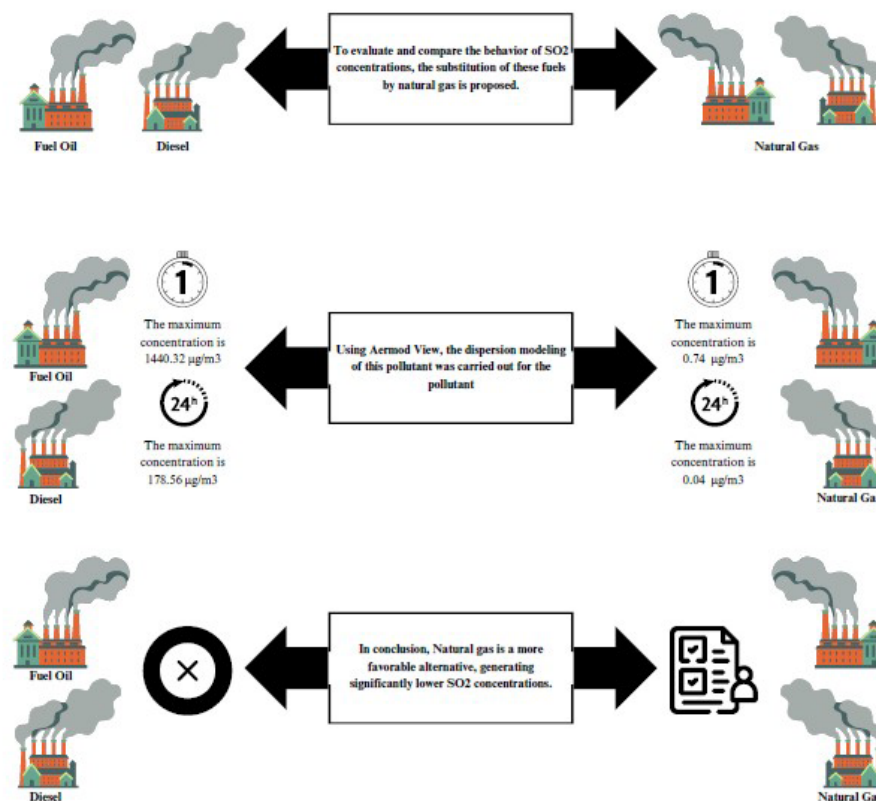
To evaluate and compare the behavior of SO2 concentrations, the substitution of these fuels by natural gas is proposed.

Fuel Oil

Diesel

Natural Gas

1

The maximum concentration is 1440.32 µg/m3

24h

The maximum concentration is 178.56 µg/m3

Fuel Oil

Diesel

Using Aermod View, the dispersion modeling of this pollutant was carried out for the pollutant

1

The maximum concentration is 0.74 µg/m3

24h

The maximum concentration is 0.04 µg/m3

Natural Ga

Fuel Oil

Diesel

In conclusion, Natural gas is a more favorable alternative, generating significantly lower SO2 concentrations.

Natural Ga